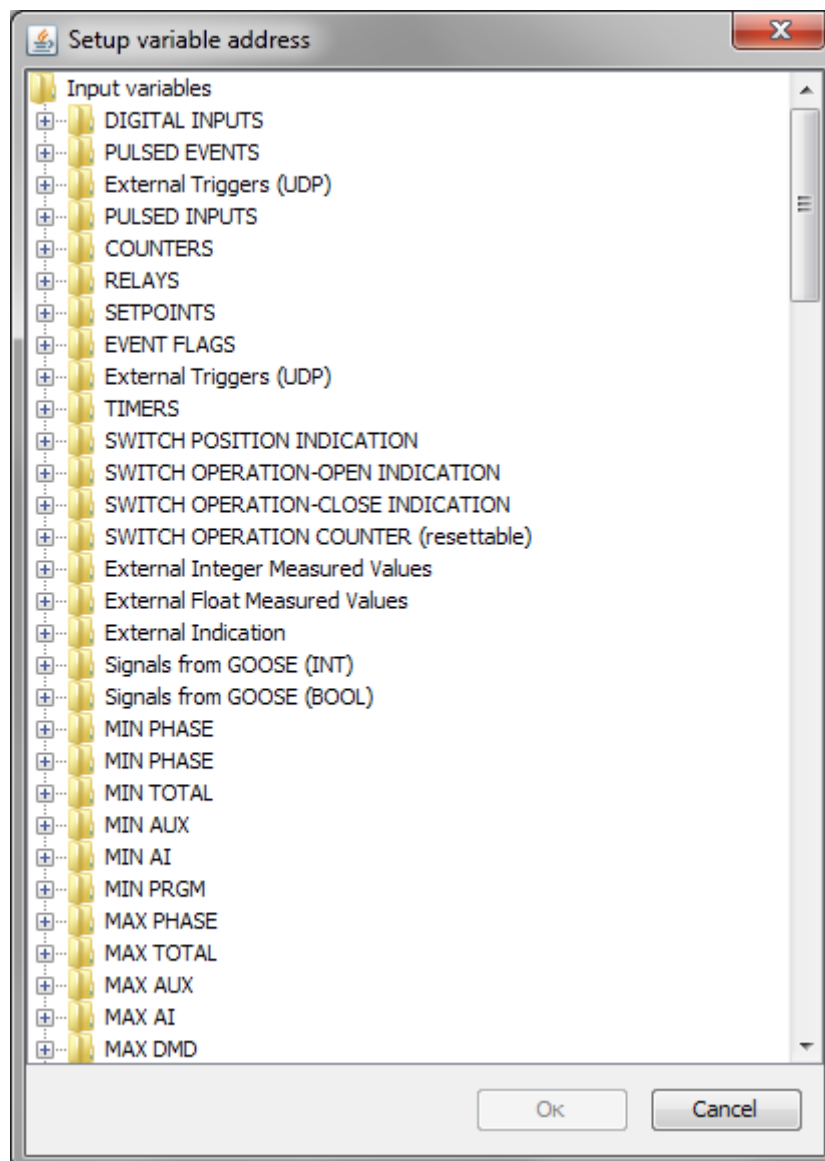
Setup variable address

Input variables
DIGITAL INPUTS
PULSED EVENTS
External Triggers (UDP)
PULSED INPUTS
COUNTERS
RELAYS
SETPOINTS
EVENT FLAGS
External Triggers (UDP)
TIMERS
SWITCH POSITION INDICATION
SWITCH OPERATION-OPEN INDICATION
SWITCH OPERATION-CLOSE INDICATION
SWITCH OPERATION COUNTER (resettable)
External Integer Measured Values
External Float Measured Values
External Indication
Signals from GOOSE (INT)
Signals from GOOSE (BOOL)
MIN PHASE
MIN PHASE
MIN TOTAL
MIN AUX
MIN AI
MIN PRGM
MAX PHASE
MAX TOTAL
MAX AUX
MAX AI
MAX DMD

Ok
Cancel